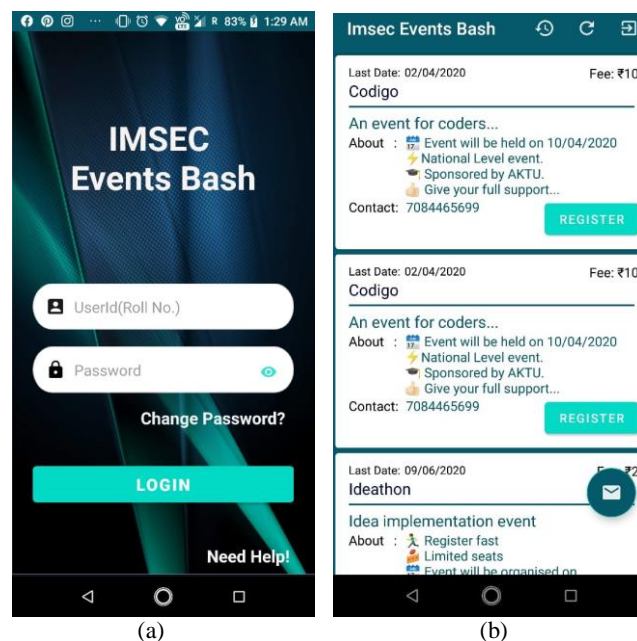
R 83% 1:29 AM

IMSEC Events Bash

UserId(Roll No.)

Password

Change Password?

LOGIN

Need Help!

(a)

Imsec Events Bash

Last Date: 02/04/2020
Fee: ₹10
Codigo

An event for coders...
About : Event will be held on 10/04/2020
National Level event.
Sponsored by AKTU.
Give your full support...
Contact: 7084465699
REGISTER

Last Date: 02/04/2020
Fee: ₹10
Codigo

An event for coders...
About : Event will be held on 10/04/2020
National Level event.
Sponsored by AKTU.
Give your full support...
Contact: 7084465699
REGISTER

Last Date: 09/06/2020
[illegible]
Ideathon

Idea implementation event
About : Register fast
Limited seats
Event will be organised on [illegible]

(b)